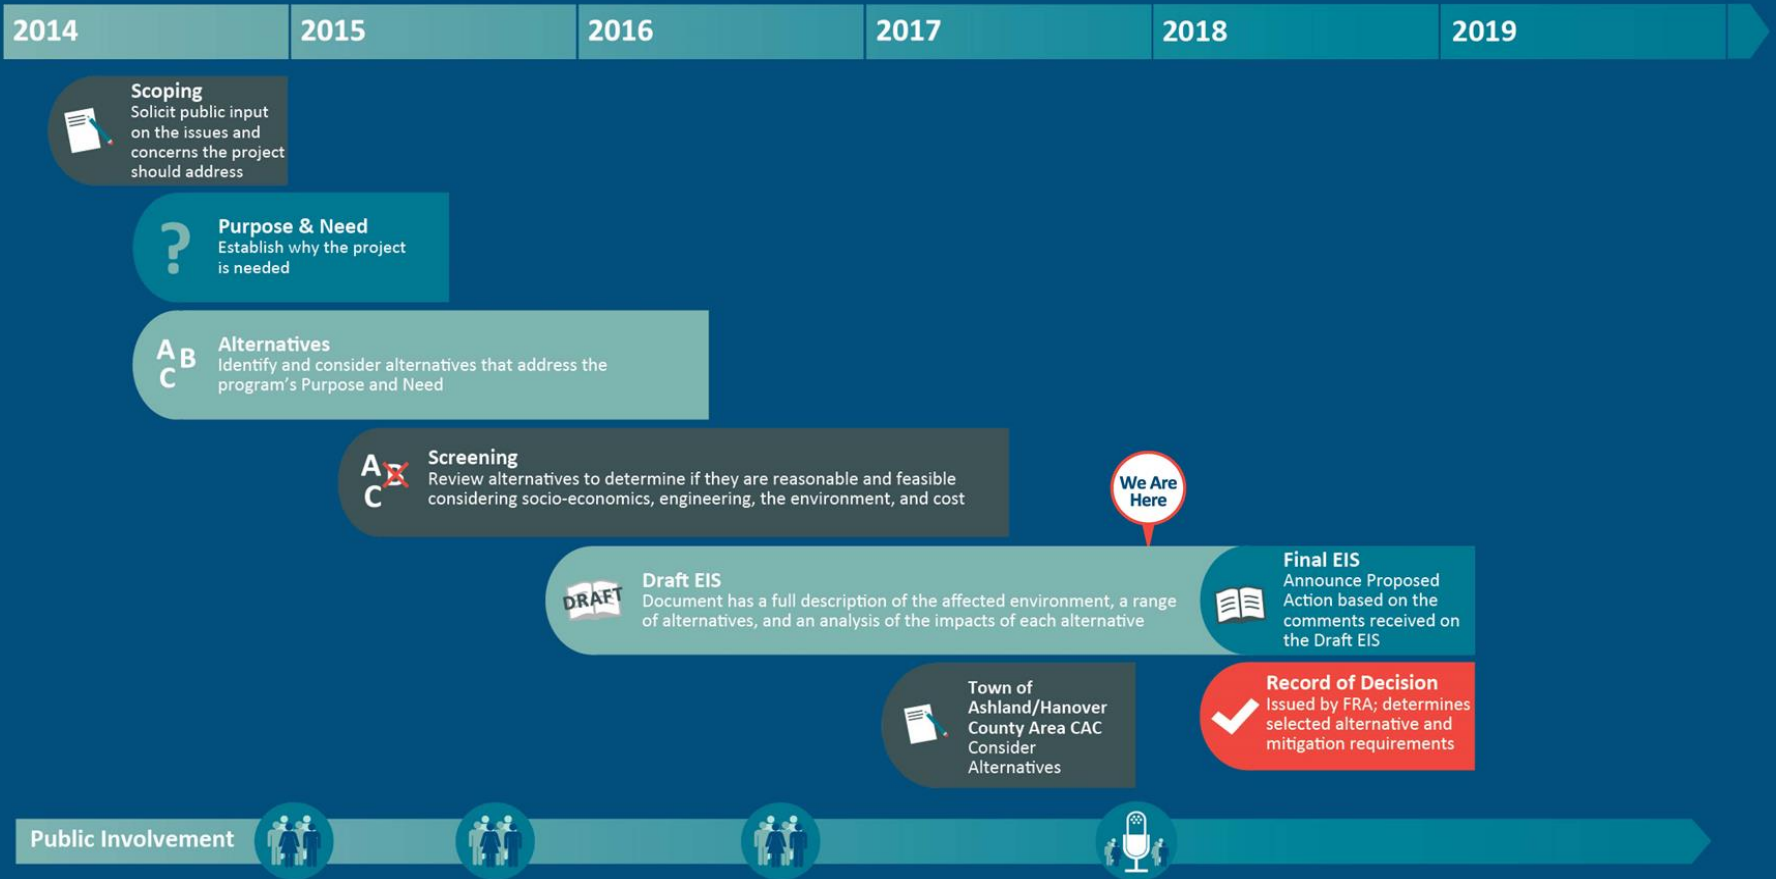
2014 2015 2016 2017 2018 2019

Scoping
Solicit public input on the issues and concerns the project should address

?
Purpose & Need
Establish why the project is needed

A B C
Alternatives
Identify and consider alternatives that address the program's Purpose and Need

A B C
Screening
Review alternatives to determine if they are reasonable and feasible considering socio-economics, engineering, the environment, and cost

We Are Here

DRAFT
Draft EIS
Document has a full description of the affected environment, a range of alternatives, and an analysis of the impacts of each alternative

Final EIS
Announce Proposed Action based on the comments received on the Draft EIS

Town of Ashland/Hanover County Area CAC Consider Alternatives

Record of Decision
Issued by FRA; determines selected alternative and mitigation requirements

Public Involvement